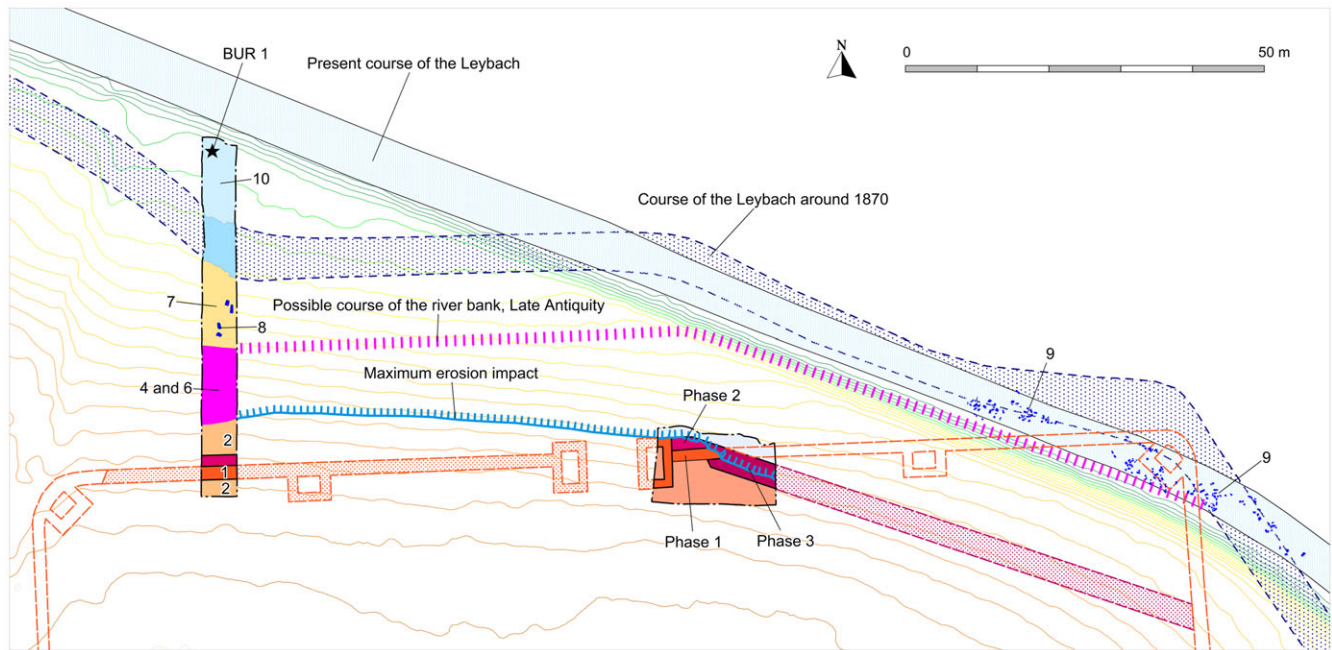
BUR 1

Present course of the Leybach

N

0

50 m

10

Course of the Leybach around 1870

7

Possible course of the river bank, Late Antiquity

8

4 and 6

Maximum erosion impact

9

Phase 2

2

1

2

9

Phase 1

Phase 3